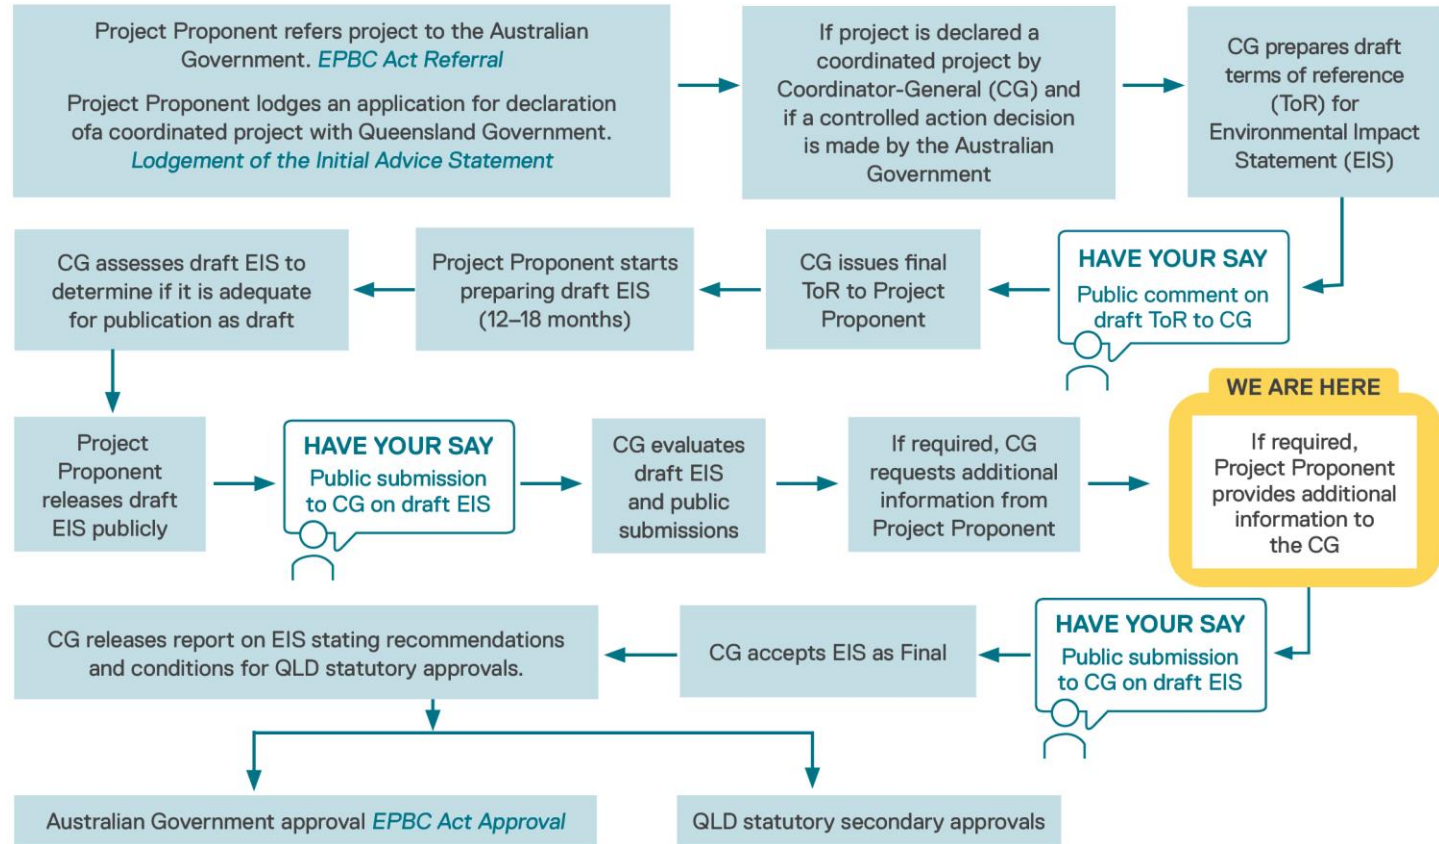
Project Proponent refers project to the Australian Government. EPBC Act Referral

Project Proponent lodges an application for declaration ofa coordinated project with Queensland Government. Lodgement of the Initial Advice Statement

If project is declared a coordinated project by Coordinator-General (CG) and if a controlled action decision is made by the Australian Government

CG prepares draft terms of reference (ToR) for Environmental Impact Statement (EIS)

HAVE YOUR SAY
Public comment on draft ToR to CG

CG issues final ToR to Project Proponent

Project Proponent starts preparing draft EIS (12–18 months)

CG assesses draft EIS to determine if it is adequate for publication as draft

Project Proponent releases draft EIS publicly

HAVE YOUR SAY
Public submission to CG on draft EIS

CG evaluates draft EIS and public submissions

If required, CG requests additional information from Project Proponent

WE ARE HERE
If required, Project Proponent provides additional information to the CG

HAVE YOUR SAY
Public submission to CG on draft EIS

CG accepts EIS as Final

CG releases report on EIS stating recommendations and conditions for QLD statutory approvals.

Australian Government approval EPBC Act Approval

QLD statutory secondary approvals